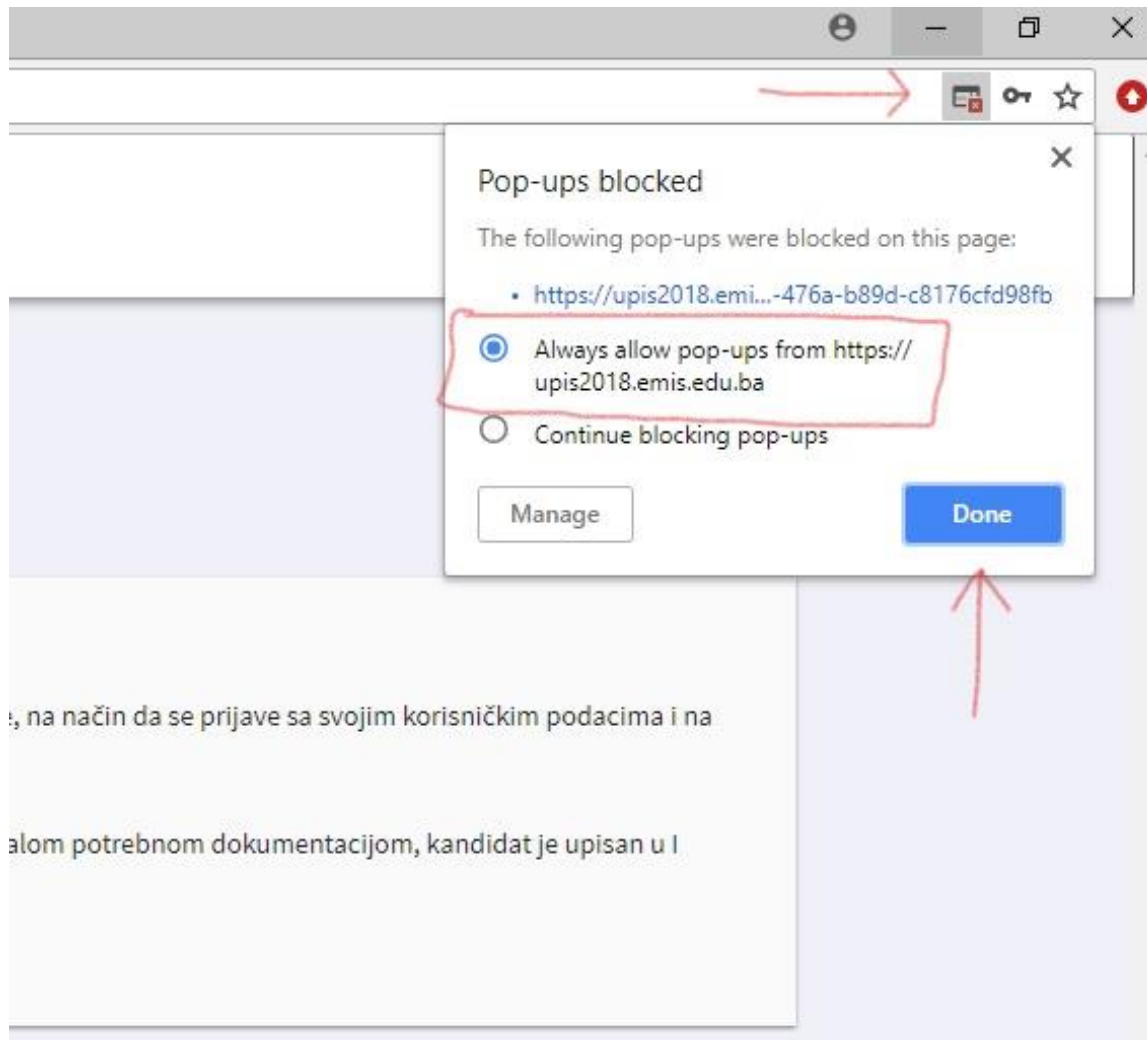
Pop-ups blocked

The following pop-ups were blocked on this page:

• https://upis2018.emi...-476a-b89d-c8176cfd98fb

Always allow pop-ups from https://upis2018.emis.edu.ba

Continue blocking pop-ups

Manage

Done

:, na način da se prijave sa svojim korisničkim podacima i na

alom potrebnom dokumentacijom, kandidat je upisan u I